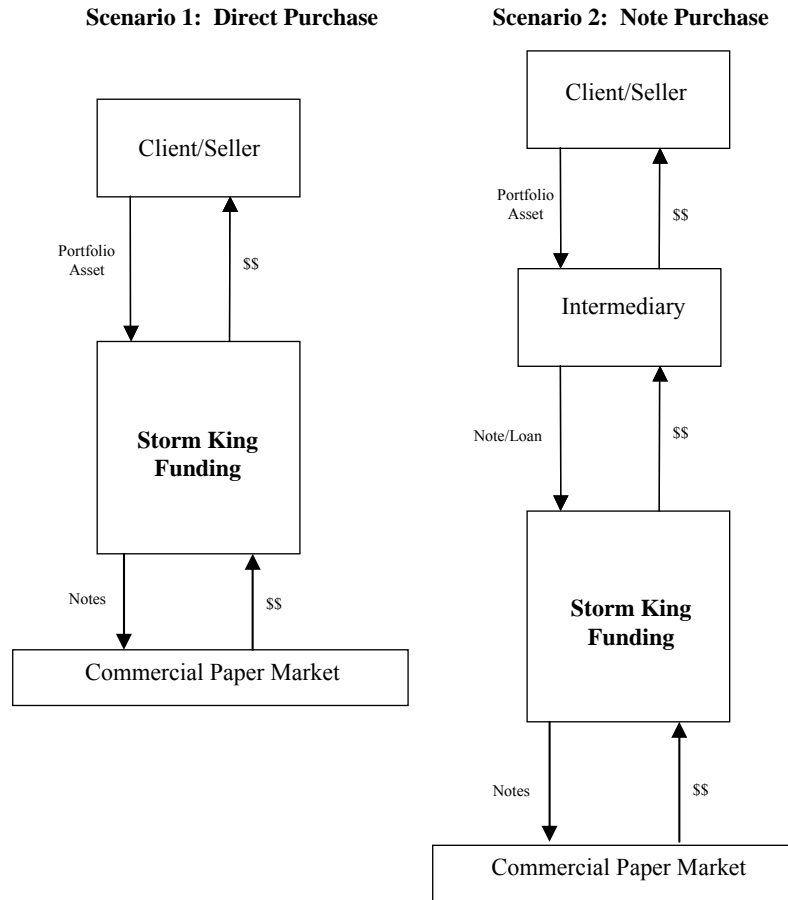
**Scenario 1: Direct Purchase**

Client/Seller

Portfolio Asset

$$

**Storm King Funding**

Notes

$$

Commercial Paper Market

**Scenario 2: Note Purchase**

Client/Seller

Portfolio Asset

$$

Intermediary

Note/Loan

$$

**Storm King Funding**

Notes

$$

Commercial Paper Market